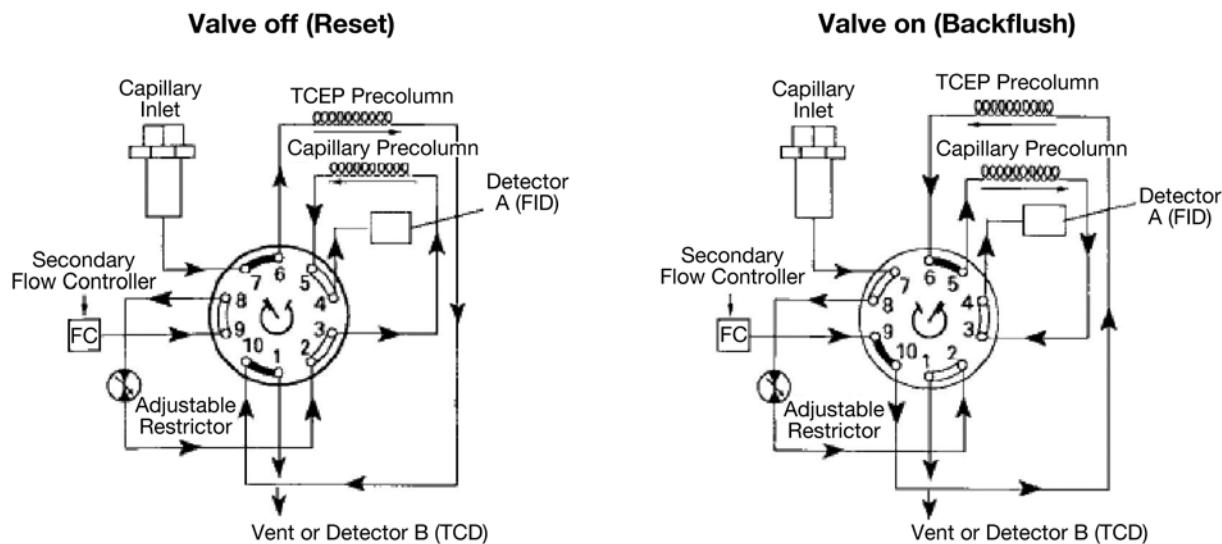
Valve off (Reset)

Capillary Inlet

TCEP Precolumn

Capillary Precolumn

Detector A (FID)

Secondary Flow Controller

FC

7 6 5 4 8 9 3 10 1 2

Adjustable Restrictor

Vent or Detector B (TCD)

Valve on (Backflush)

Capillary Inlet

TCEP Precolumn

Capillary Precolumn

Detector A (FID)

Secondary Flow Controller

FC

7 6 5 4 8 9 3 10 1 2

Adjustable Restrictor

Vent or Detector B (TCD)